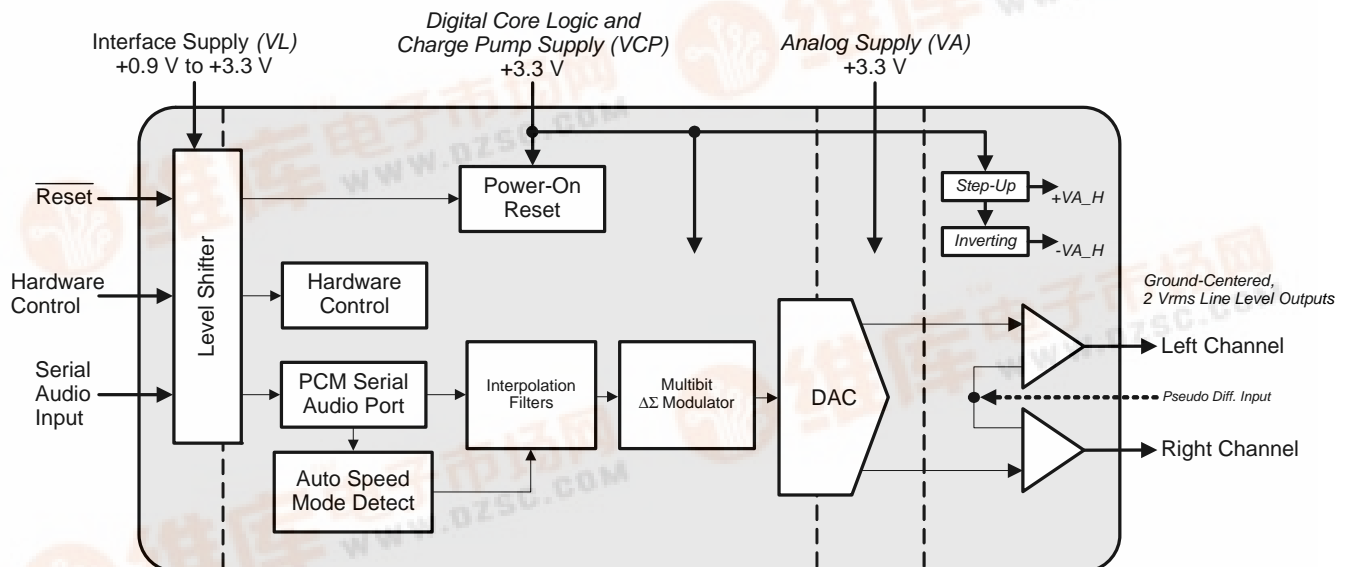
Interface Supply (VL)
+0.9 V to +3.3 V

Digital Core Logic and
Charge Pump Supply (VCP)
+3.3 V

Analog Supply (VA)
+3.3 V

$\overline{\text{Reset}}$

Hardware Control

Serial Audio Input

Level Shifter

Power-On Reset

Hardware Control

PCM Serial Audio Port

Auto Speed Mode Detect

Interpolation Filters

Multibit $\Delta\Sigma$ Modulator

DAC

Step-Up
+VA_H

Inverting
-VA_H

Ground-Centered,
2 Vrms Line Level Outputs

Left Channel

Pseudo Diff. Input

Right Channel

WWW.DZSC.COM